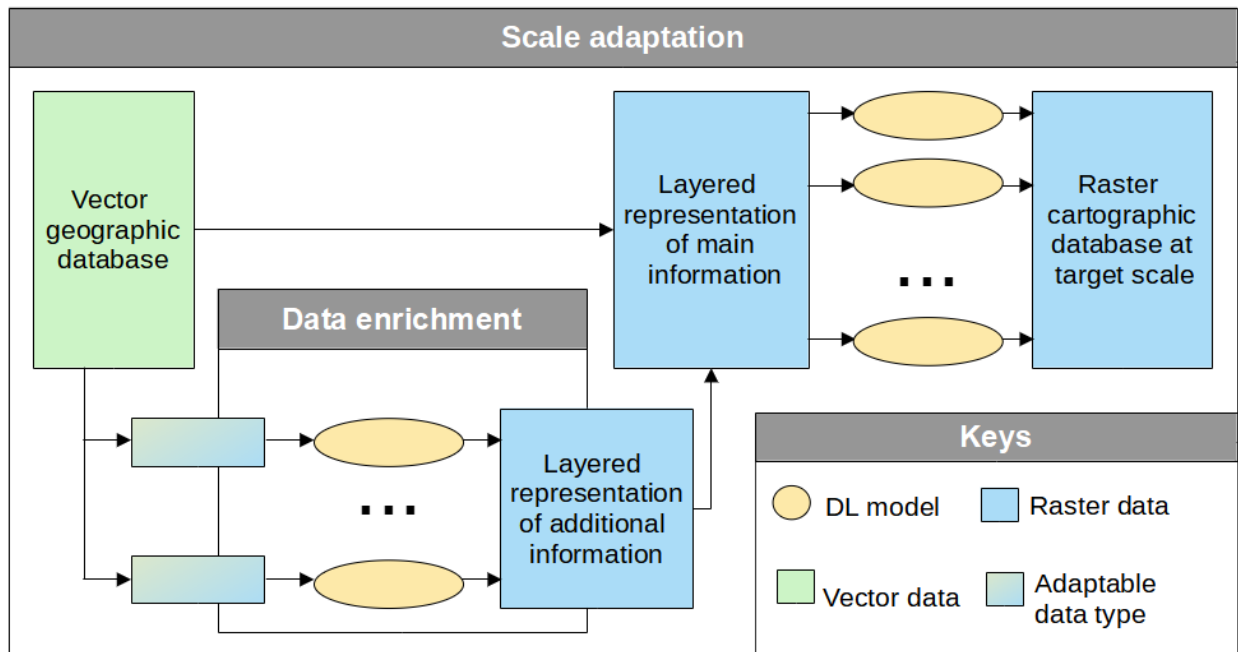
Scale adaptation

Vector geographic database

Layered representation of main information

...

Raster cartographic database at target scale

Data enrichment

...

Layered representation of additional information

Keys

DL model

Raster data

Vector data

Adaptable data type